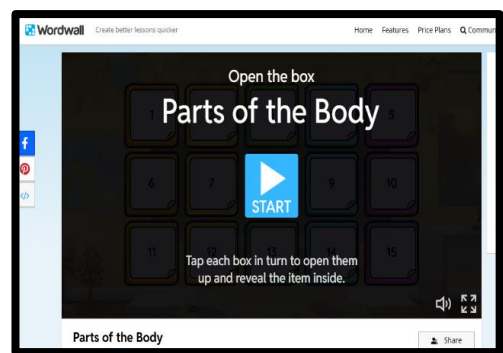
Wordwall Create better lessons quicker

Home Features Price Plans Commun

Open the box

Parts of the Body

1 5

6 7 9 10

START

11 12 13 15

Tap each box in turn to open them up and reveal the item inside.

Parts of the Body

Share